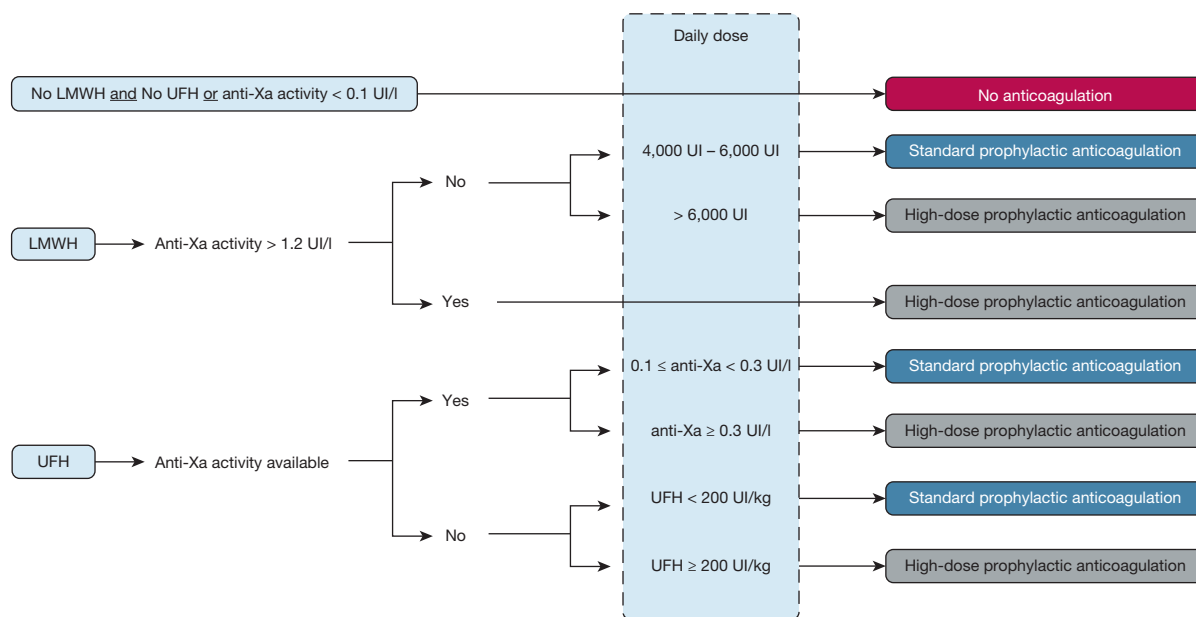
Daily dose

No LMWH and No UFH or anti-Xa activity < 0.1 UI/l

No anticoagulation

LMWH

Anti-Xa activity > 1.2 UI/l

No

4,000 UI – 6,000 UI

Standard prophylactic anticoagulation

> 6,000 UI

High-dose prophylactic anticoagulation

Yes

High-dose prophylactic anticoagulation

UFH

Anti-Xa activity available

Yes

0.1 ≤ anti-Xa < 0.3 UI/l

Standard prophylactic anticoagulation

anti-Xa ≥ 0.3 UI/l

High-dose prophylactic anticoagulation

No

UFH < 200 UI/kg

Standard prophylactic anticoagulation

UFH ≥ 200 UI/kg

High-dose prophylactic anticoagulation